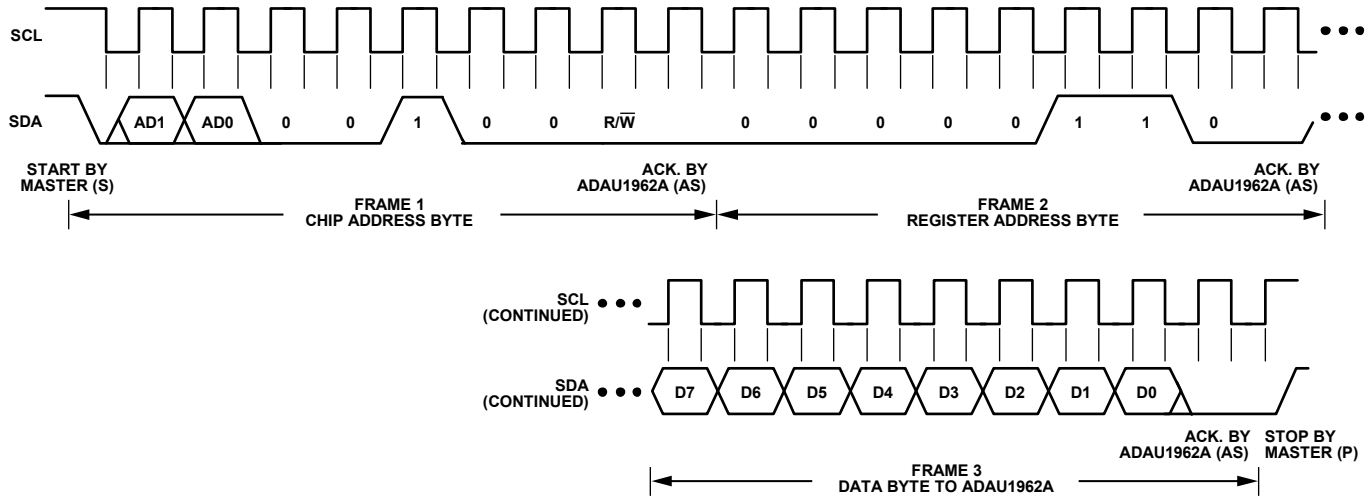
SCL

SDA

AD1 AD0 0 0 1 0 0 $R/\overline{W}$ 0 0 0 0 0 1 1 0

START BY MASTER (S)

ACK. BY ADAU1962A (AS)

ACK. BY ADAU1962A (AS)

FRAME 1
CHIP ADDRESS BYTE

FRAME 2
REGISTER ADDRESS BYTE

SCL (CONTINUED)

SDA (CONTINUED)

D7 D6 D5 D4 D3 D2 D1 D0

ACK. BY ADAU1962A (AS)

STOP BY MASTER (P)

FRAME 3
DATA BYTE TO ADAU1962A